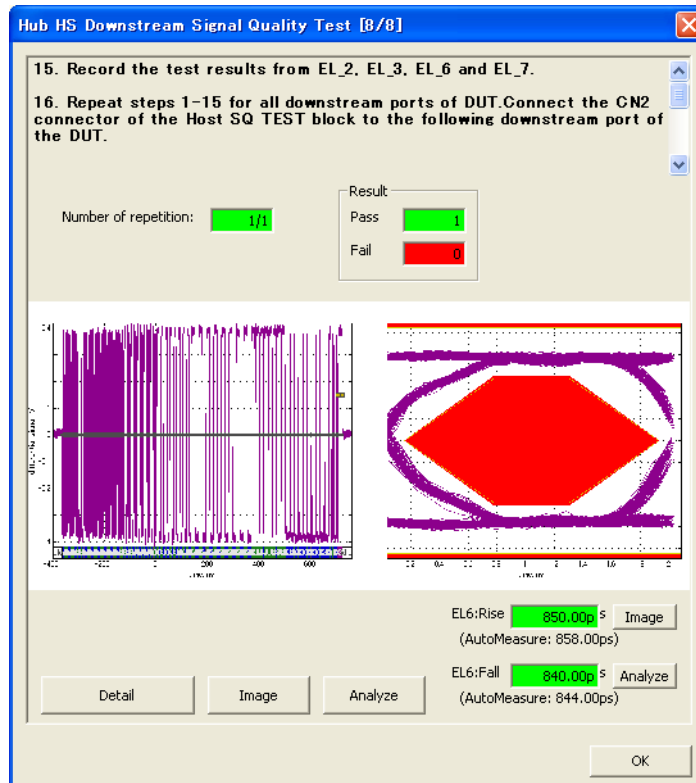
Hub HS Downstream Signal Quality Test [8/8]

15. Record the test results from EL_2, EL_3, EL_6 and EL_7.

16. Repeat steps 1-15 for all downstream ports of DUT.Connect the CN2 connector of the Host SQ TEST block to the following downstream port of the DUT.

Number of repetition: 1/1

Result
Pass 1
Fail 0

-400 -200 0 200 400 600

EL6:Rise 850.00p s Image
(AutoMeasure: 858.00ps)

EL6:Fall 840.00p s Analyze
(AutoMeasure: 844.00ps)

Detail Image Analyze

OK